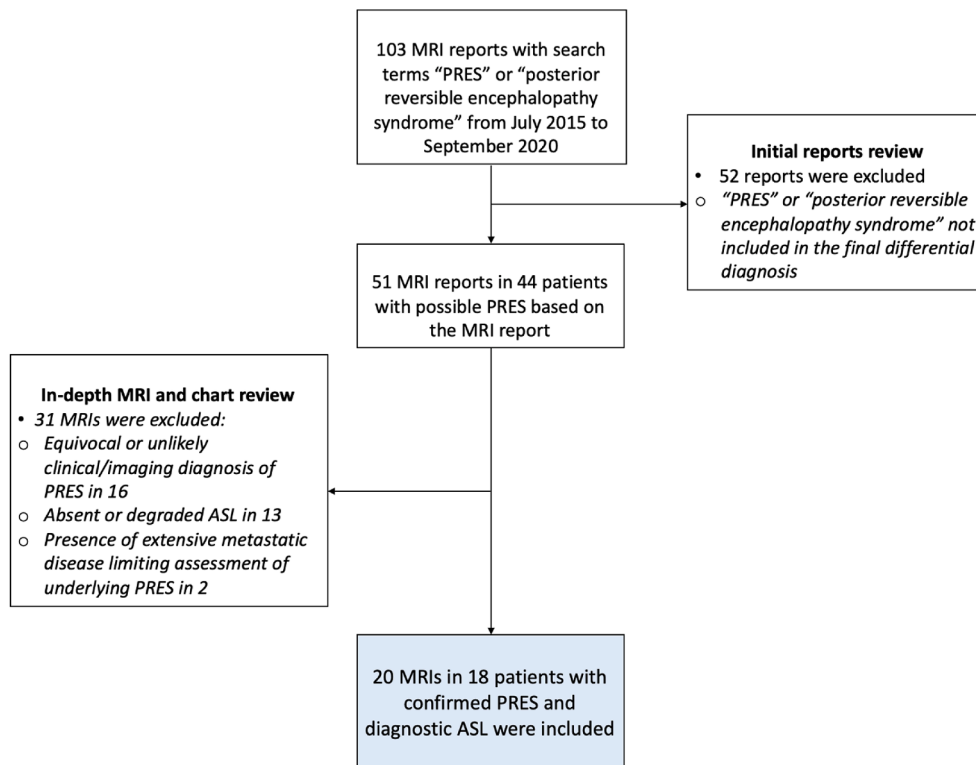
103 MRI reports with search terms “PRES” or “posterior reversible encephalopathy syndrome” from July 2015 to September 2020

**Initial reports review**
• 52 reports were excluded
○ *“PRES” or “posterior reversible encephalopathy syndrome” not included in the final differential diagnosis*

51 MRI reports in 44 patients with possible PRES based on the MRI report

**In-depth MRI and chart review**
• *31 MRIs were excluded:*
○ *Equivocal or unlikely clinical/imaging diagnosis of PRES in 16*
○ *Absent or degraded ASL in 13*
○ *Presence of extensive metastatic disease limiting assessment of underlying PRES in 2*

20 MRIs in 18 patients with confirmed PRES and diagnostic ASL were included